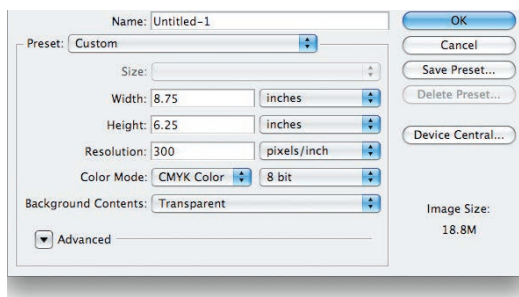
Name: Untitled-1

Preset: Custom

Size:

Width: 8.75 inches

Height: 6.25 inches

Resolution: 300 pixels/inch

Color Mode: CMYK Color 8 bit

Background Contents: Transparent

Advanced

OK

Cancel

Save Preset...

Delete Preset...

Device Central...

Image Size:

18.8M